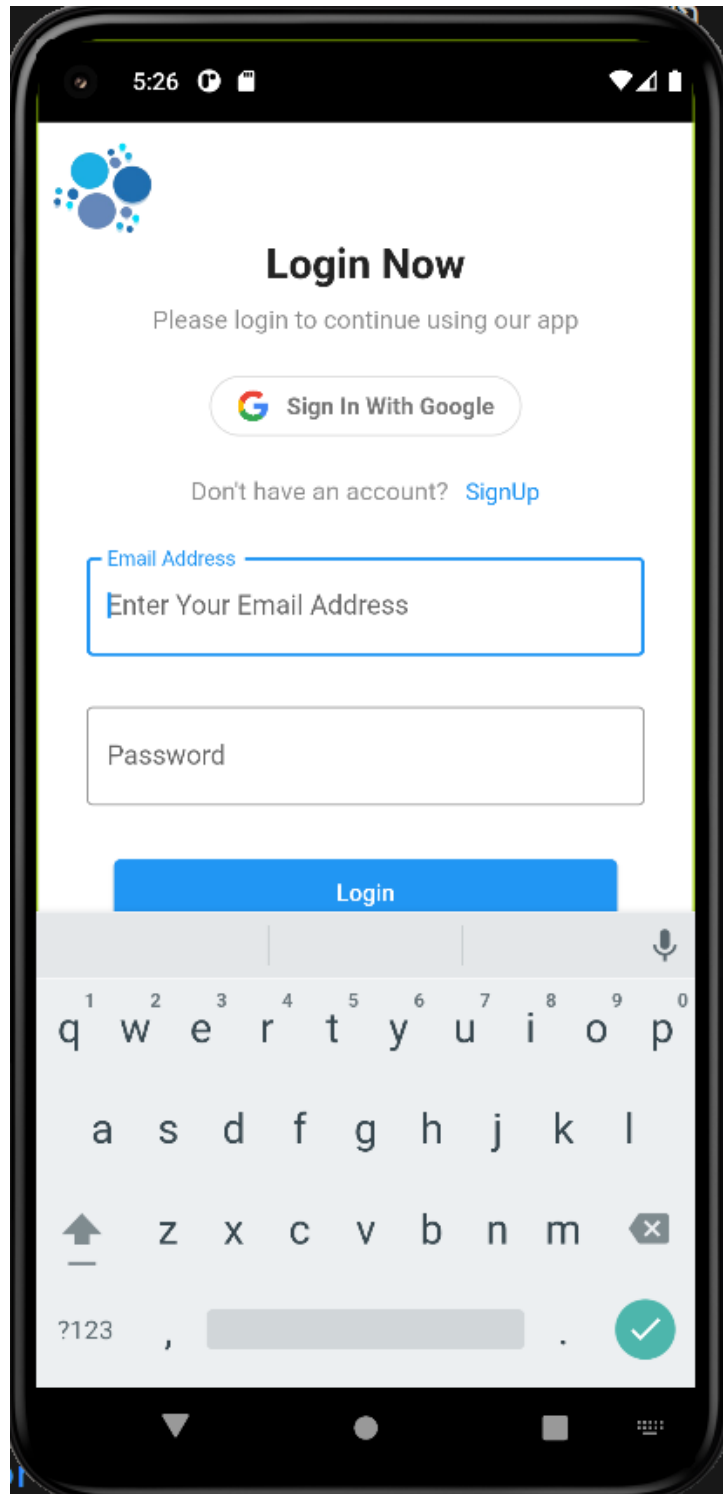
5:26

Login Now

Please login to continue using our app

Sign In With Google

Don't have an account? SignUp

Email Address

Enter Your Email Address

Password

Login

1 2 3 4 5 6 7 8 9 0
q w e r t y u i o p
a s d f g h j k l
z x c v b n m
?123 , .